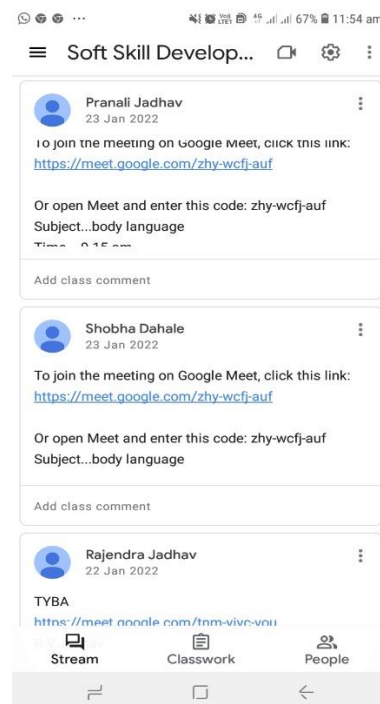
67% 11:54 am

Soft Skill Develop...

Pranali Jadhav
23 Jan 2022

To join the meeting on Google Meet, click this link:
https://meet.google.com/zhy-wcfj-auf

Or open Meet and enter this code: zhy-wcfj-auf
Subject...body language
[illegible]

Add class comment

Shobha Dahale
23 Jan 2022

To join the meeting on Google Meet, click this link:
https://meet.google.com/zhy-wcfj-auf

Or open Meet and enter this code: zhy-wcfj-auf
Subject...body language

Add class comment

Rajendra Jadhav
22 Jan 2022

TYBA
https://meet.google.com/tnm-yivc-you

Stream Classwork People